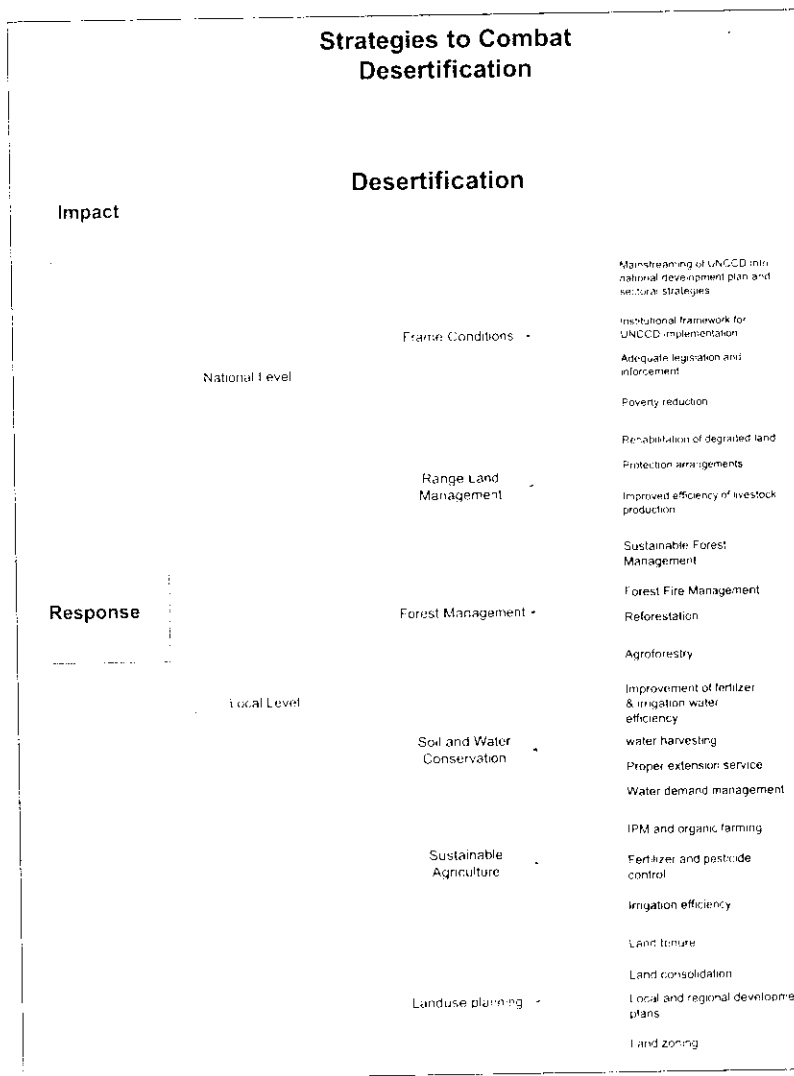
Strategies to Combat Desertification

Desertification

Impact

Response

National Level

Local Level

Frame Conditions

Mainstreaming of UNCCD into national development plan and sectoral strategies

Institutional framework for UNCCD implementation

Adequate legislation and inforcement

Poverty reduction

Range Land Management

Rehabilitation of degraded land

Protection arrangements

Improved efficiency of livestock production

Forest Management

Sustainable Forest Management

Forest Fire Management

Reforestation

Agroforestry

Soil and Water Conservation

Improvement of fertilizer & irrigation water efficiency

water harvesting

Proper extension service

Water demand management

Sustainable Agriculture

IPM and organic farming

Fertilizer and pesticide control

Irrigation efficiency

Landuse planning

Land tenure

Land consolidation

Local and regional developme plans

Land zoning